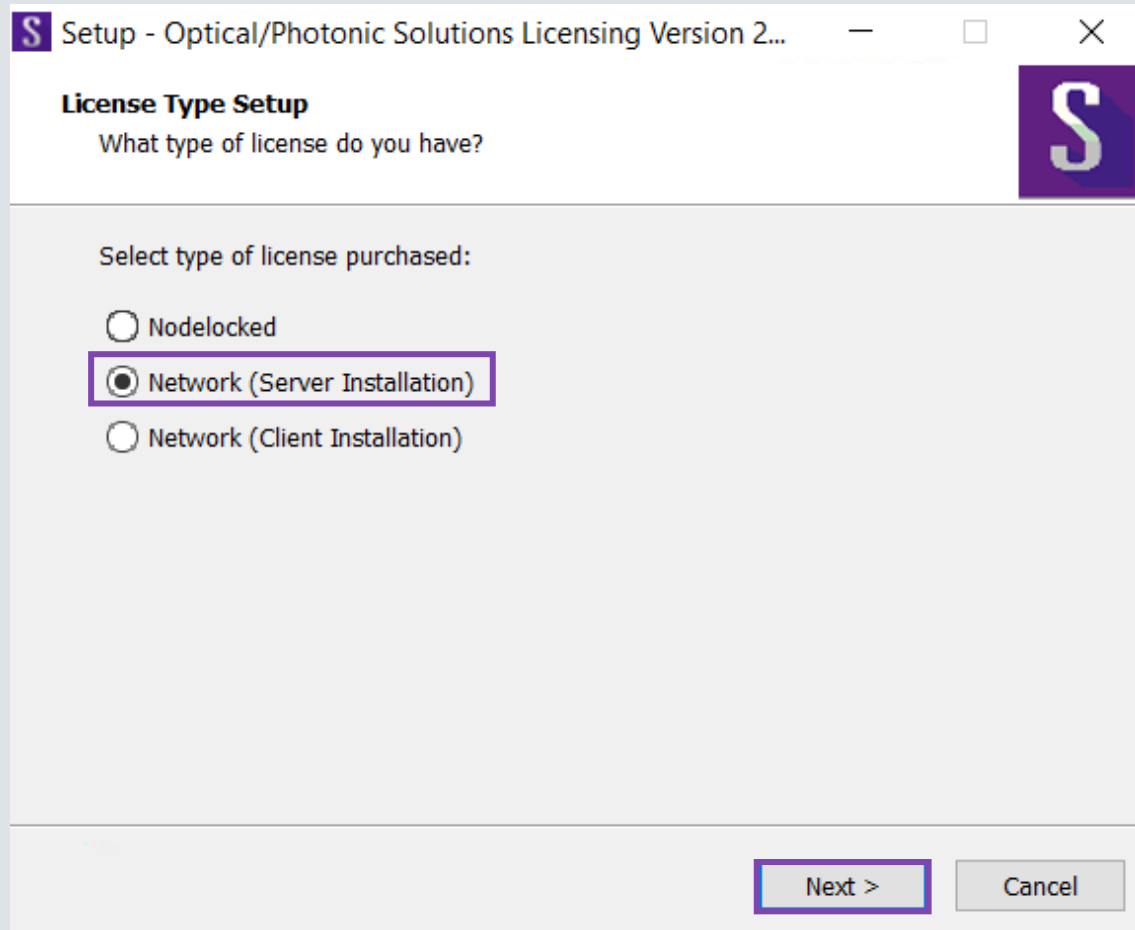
S Setup - Optical/Photonic Solutions Licensing Version 2...

License Type Setup
What type of license do you have?

S

Select type of license purchased:

Nodelocked
Network (Server Installation)
Network (Client Installation)

Next >
Cancel